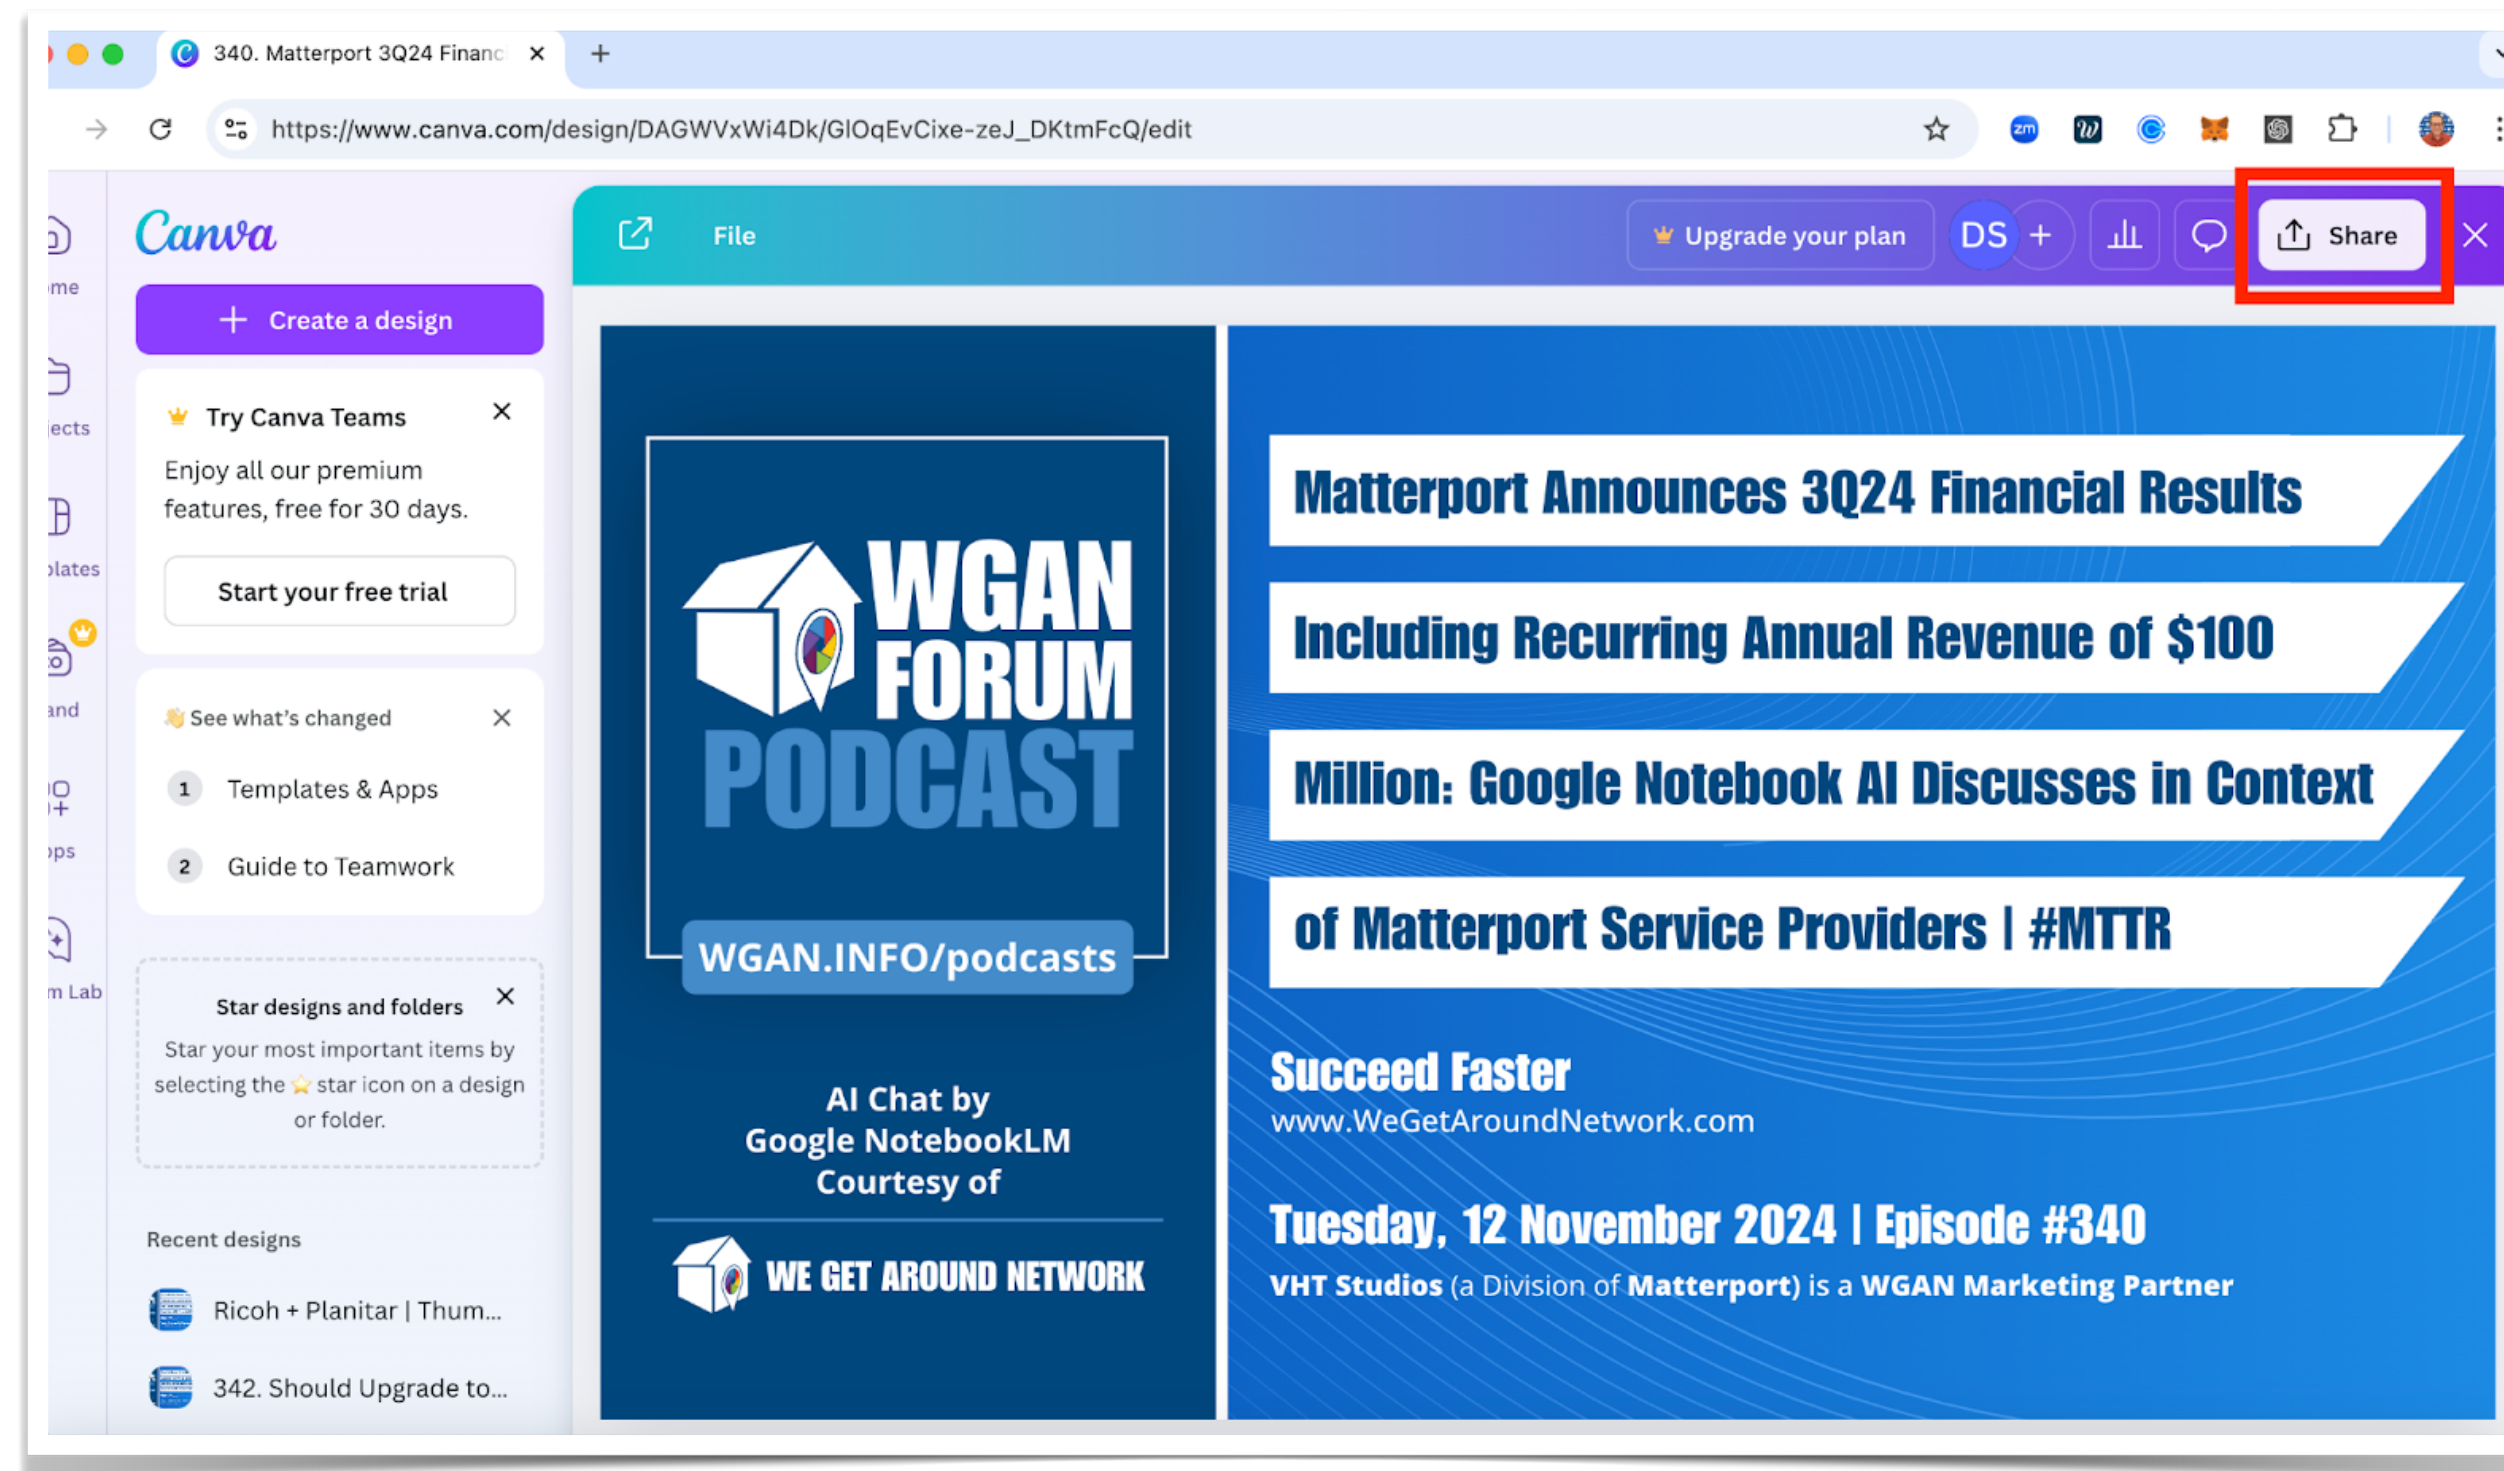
340. Matterport 3Q24 Financ

https://www.canva.com/design/DAGWVxWi4Dk/GlOqEvCixe-zeJ_DKtmFcQ/edit

me

ects

plates

and

pps

m Lab

Canva

Create a design

Try Canva Teams

Enjoy all our premium features, free for 30 days.

Start your free trial

See what's changed

1 Templates & Apps

2 Guide to Teamwork

Star designs and folders

Star your most important items by selecting the star icon on a design or folder.

Recent designs

Ricoh + Planitar | Thum...

342. Should Upgrade to...

File

Upgrade your plan

DS

Share

WGAN FORUM PODCAST

WGAN.INFO/podcasts

AI Chat by Google NotebookLM Courtesy of

WE GET AROUND NETWORK

Matterport Announces 3Q24 Financial Results

Including Recurring Annual Revenue of $100

Million: Google Notebook AI Discusses in Context

of Matterport Service Providers | #MTTR

Succeed Faster

www.WeGetAroundNetwork.com

Tuesday, 12 November 2024 | Episode #340

VHT Studios (a Division of Matterport) is a WGAN Marketing Partner